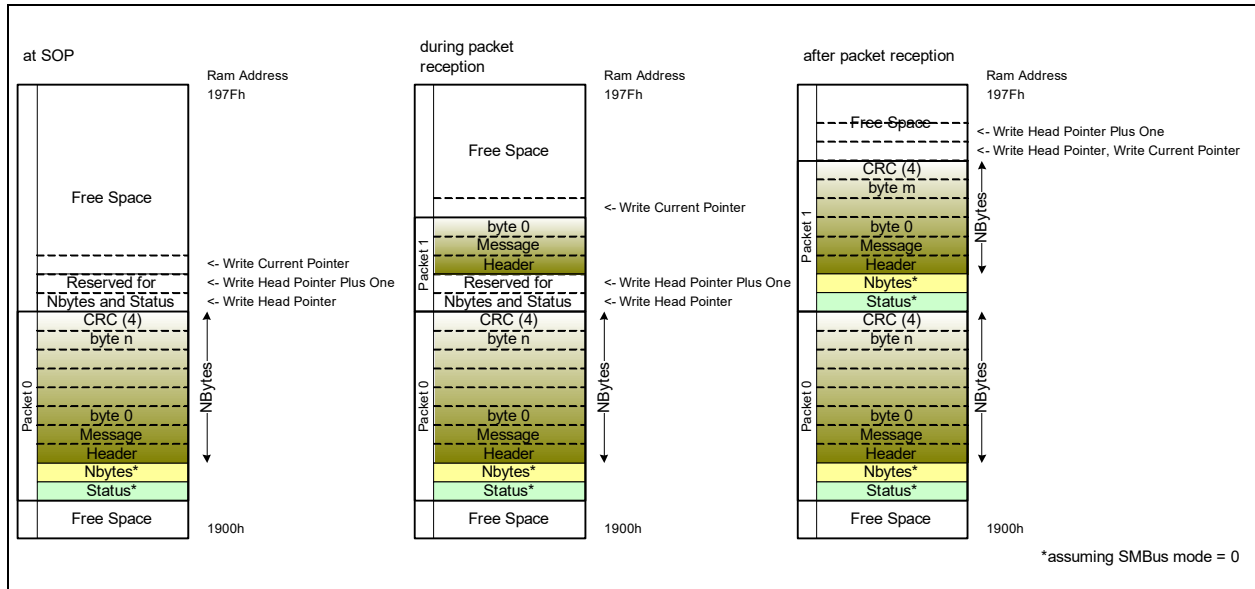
at SOP

Ram Address
197Fh

Free Space

<- Write Current Pointer
Reserved for
<- Write Head Pointer Plus One
Nbytes and Status
<- Write Head Pointer

CRC (4)
byte n

Packet 0

NBytes

byte 0
Message
Header
Nbytes*
Status*
Free Space
1900h

during packet reception

Ram Address
197Fh

Free Space

<- Write Current Pointer

byte 0
Message
Header
Packet 1
Reserved for
<- Write Head Pointer Plus One
Nbytes and Status
<- Write Head Pointer

CRC (4)
byte n

Packet 0

NBytes

byte 0
Message
Header
Nbytes*
Status*
Free Space
1900h

after packet reception

Ram Address
197Fh

Free Space
<- Write Head Pointer Plus One
<- Write Head Pointer, Write Current Pointer

CRC (4)
byte m

Packet 1

NBytes

byte 0
Message
Header
Nbytes*
Status*

CRC (4)
byte n

Packet 0

NBytes

byte 0
Message
Header
Nbytes*
Status*
Free Space
1900h

*assuming SMBus mode = 0